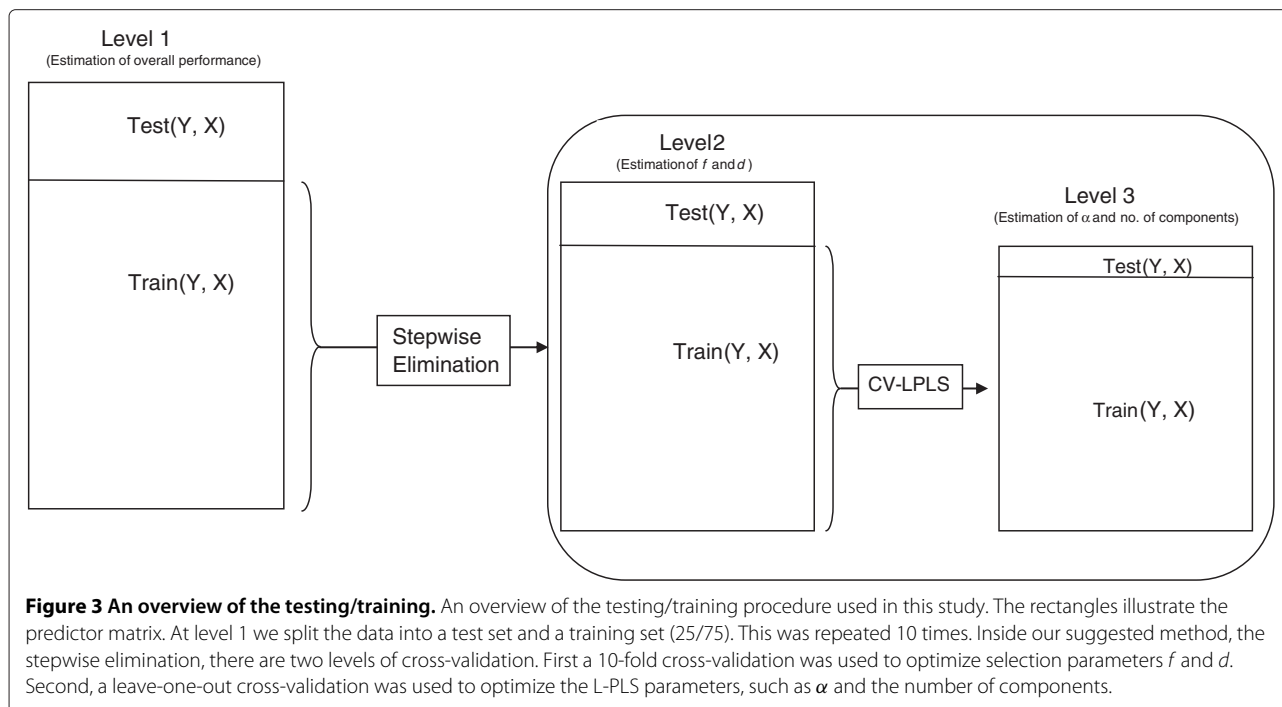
Level 1
(Estimation of overall performance)

Test(Y, X)

Train(Y, X)

Stepwise Elimination

Level2
(Estimationof $f$ and $d$ )

Test(Y, X)

Train(Y, X)

CV-LPLS

Level 3
(Estimation of $\alpha$ and no. of components)

Test(Y, X)

Train(Y, X)

**Figure 3 An overview of the testing/training.** An overview of the testing/training procedure used in this study. The rectangles illustrate the predictor matrix. At level 1 we split the data into a test set and a training set (25/75). This was repeated 10 times. Inside our suggested method, the stepwise elimination, there are two levels of cross-validation. First a 10-fold cross-validation was used to optimize selection parameters $f$ and $d$. Second, a leave-one-out cross-validation was used to optimize the L-PLS parameters, such as $\alpha$ and the number of components.